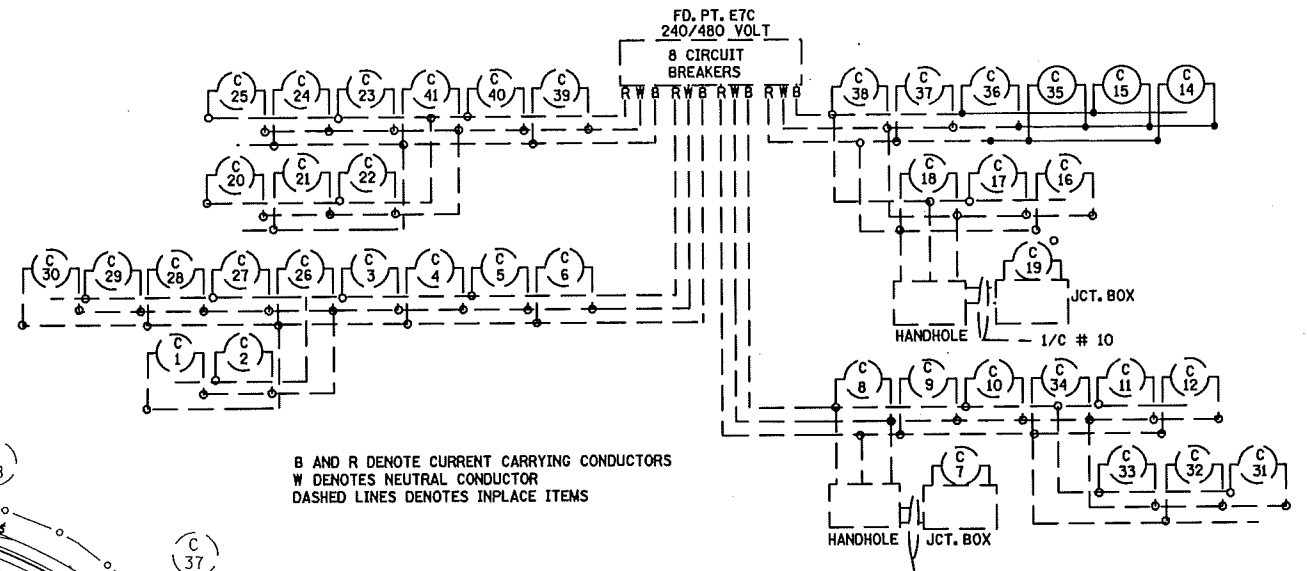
FD. PT. E7C
240/480 VOLT
8 CIRCUIT BREAKERS

R W B R W B R W B R W B

C 25
C 24
C 23
C 41
C 40
C 39
C 38
C 37
C 36
C 35
C 15
C 14
C 20
C 21
C 22
C 18
C 17
C 16
C 30
C 29
C 28
C 27
C 26
C 3
C 4
C 5
C 6
C 19
JCT. BOX
HANDHOLE
1/C # 10
C 1
C 2
C 8
C 9
C 10
C 34
C 11
C 12
C 33
C 32
C 31
C 7

B AND R DENOTE CURRENT CARRYING CONDUCTORS
W DENOTES NEUTRAL CONDUCTOR
DASHED LINES DENOTES INPLACE ITEMS

HANDHOLE
JCT. BOX

C 37